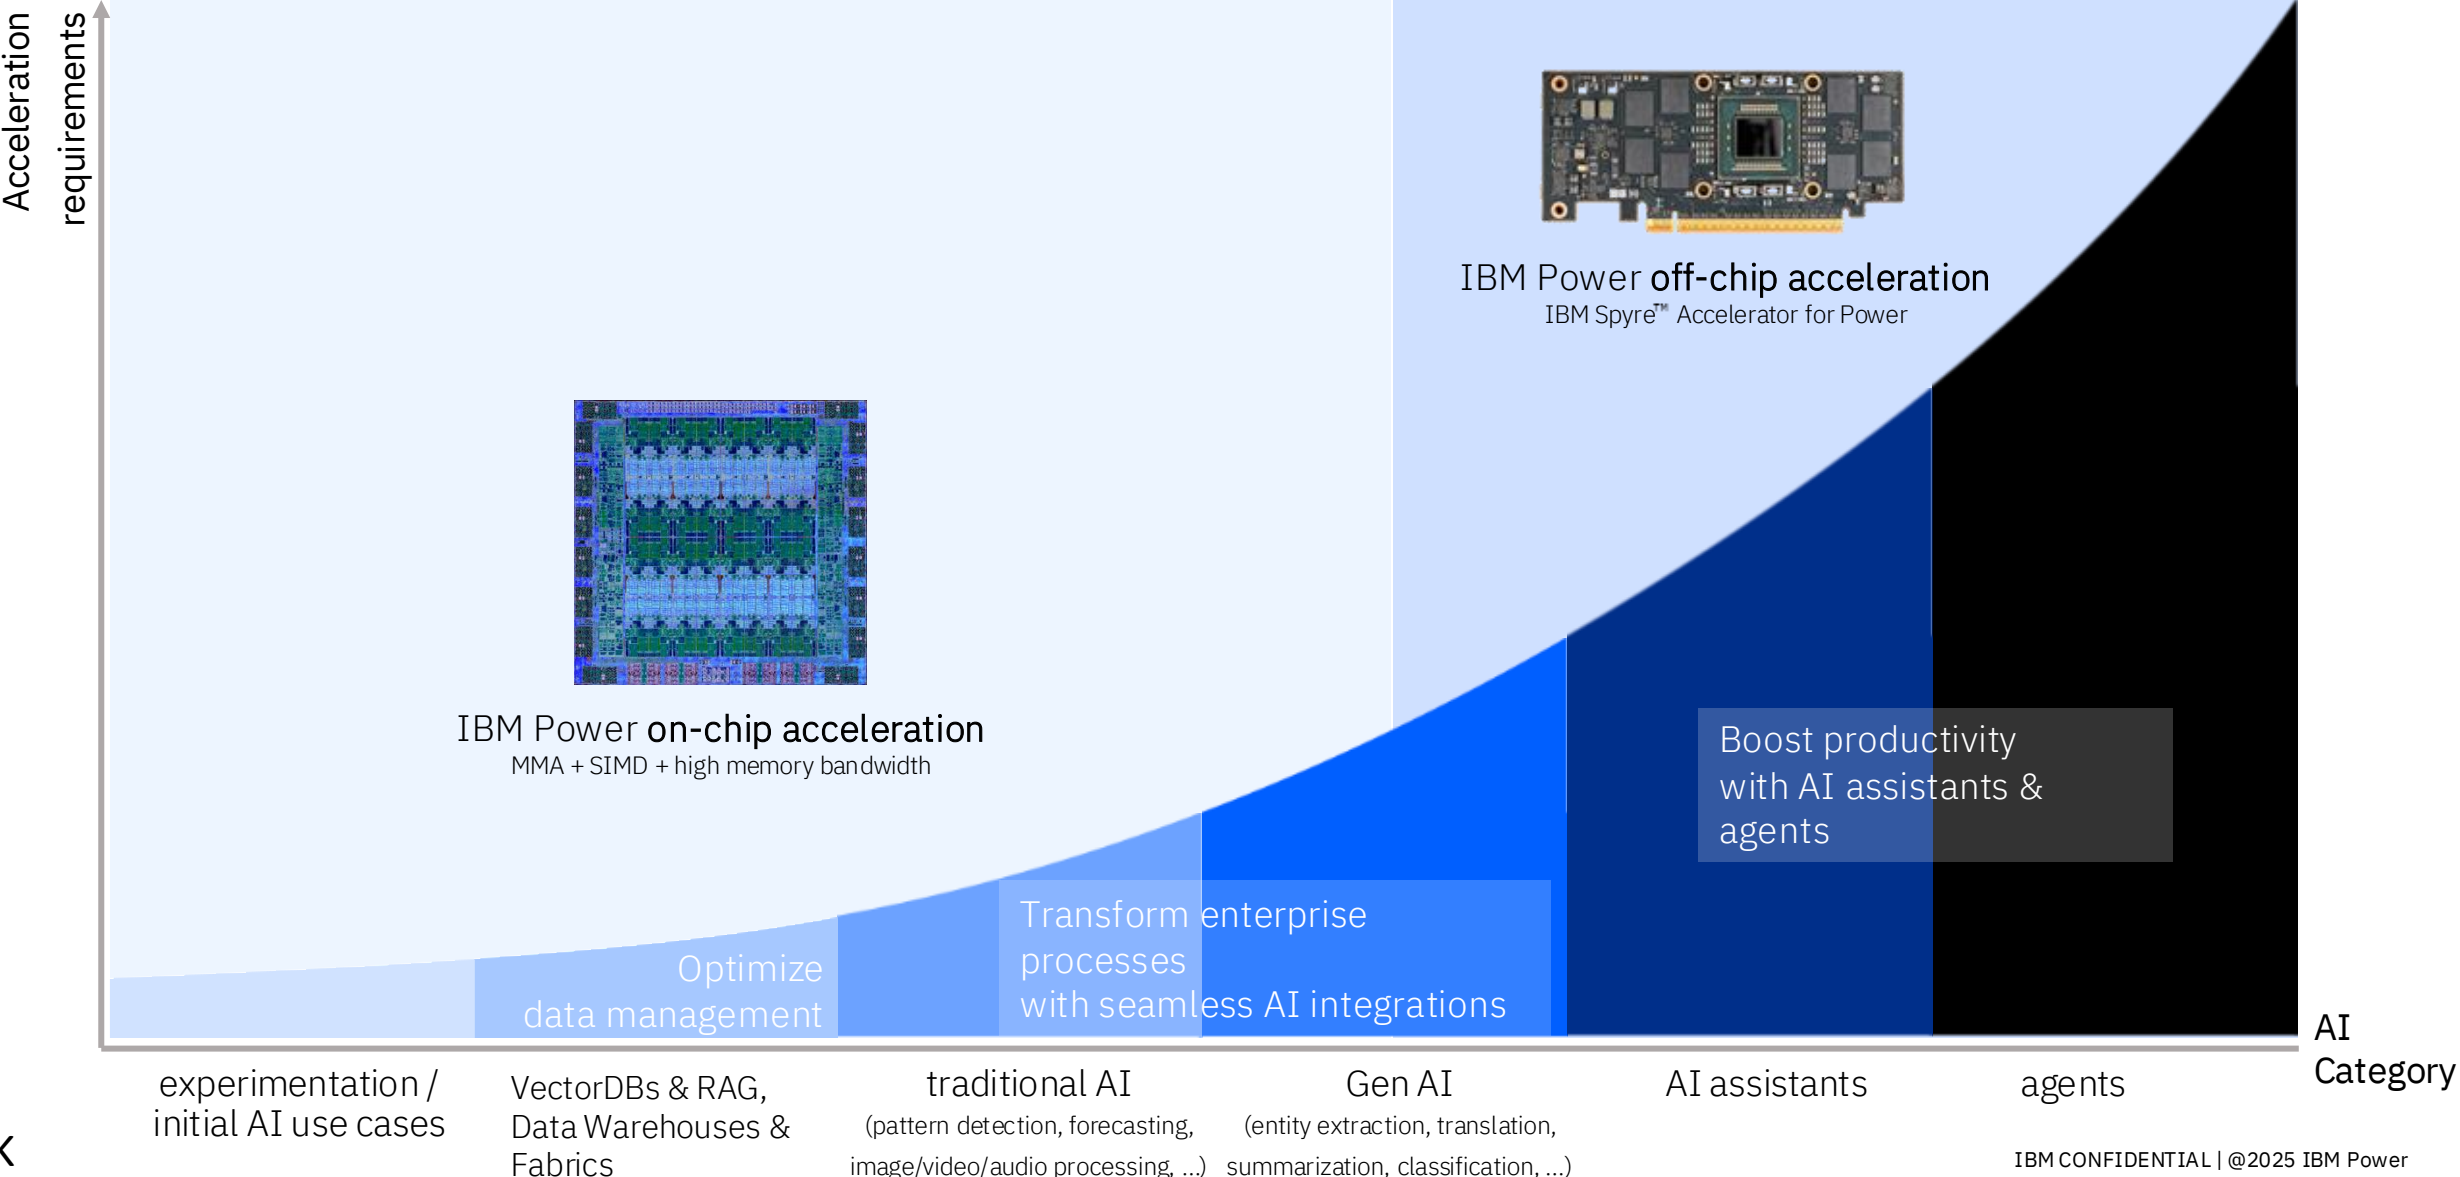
Acceleration requirements

IBM Power off-chip acceleration
IBM Spyre™ Accelerator for Power

IBM Power on-chip acceleration
MMA + SIMD + high memory bandwidth

Boost productivity with AI assistants & agents

Transform enterprise processes with seamless AI integrations

Optimize data management

AI Category

experimentation / initial AI use cases

VectorDBs & RAG, Data Warehouses & Fabrics

traditional AI
(pattern detection, forecasting, image/video/audio processing, ...)

Gen AI
(entity extraction, translation, summarization, classification, ...)

AI assistants

agents

IBM CONFIDENTIAL | @2025 IBM Power